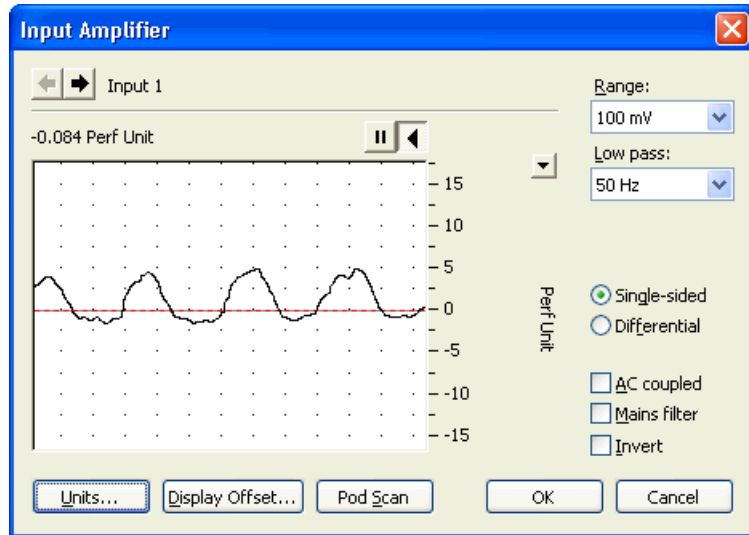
Input Amplifier

Input 1

-0.084 Perf Unit

15
10
5
0
-5
-10
-15

Perf Unit

Range:
100 mV
Low pass:
50 Hz

Single-sided
Differential

AC coupled
Mains filter
Invert

Units...
Display Offset...
Pod Scan
OK
Cancel